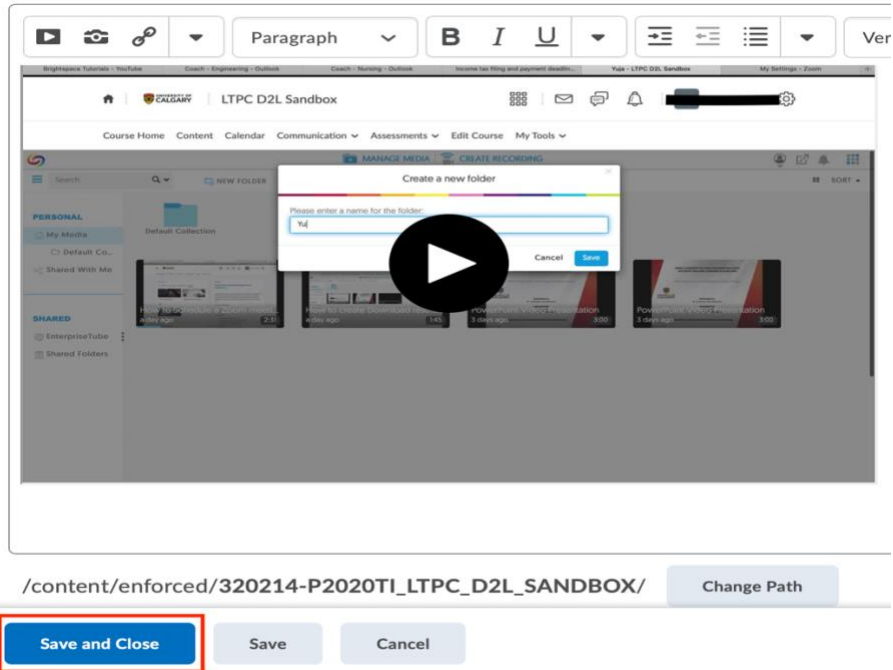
Paragraph B I U Ver

Brightspace Tutorials - YouTube | Coach - Engineering - Outlook | Coach - Nursing - Outlook | Income tax filing and payment deadlin... | Yuja - LTPC D2L Sandbox | My Settings - Zoom

UNIVERSITY OF CALGARY | LTPC D2L Sandbox

Course Home Content Calendar Communication Assessments Edit Course My Tools

MANAGE MEDIA CREATE RECORDING

Search NEW FOLDER SORT

PERSONAL
My Media
Default Co...
Shared With Me

SHARED
EnterpriseTube
Shared Folders

Default Collection

Create a new folder
Please enter a name for the folder:
Yu
Cancel Save

How to Schedule a Zoom meeti... a day ago 2:51
How to create Download rest... a day ago 1:45
PowerLink Video Presentation 3 days ago 3:00
PowerLink Video Presentation 3 days ago 3:00

/content/enforced/320214-P2020TI_LTPC_D2L_SANDBOX/ Change Path

Save and Close Save Cancel